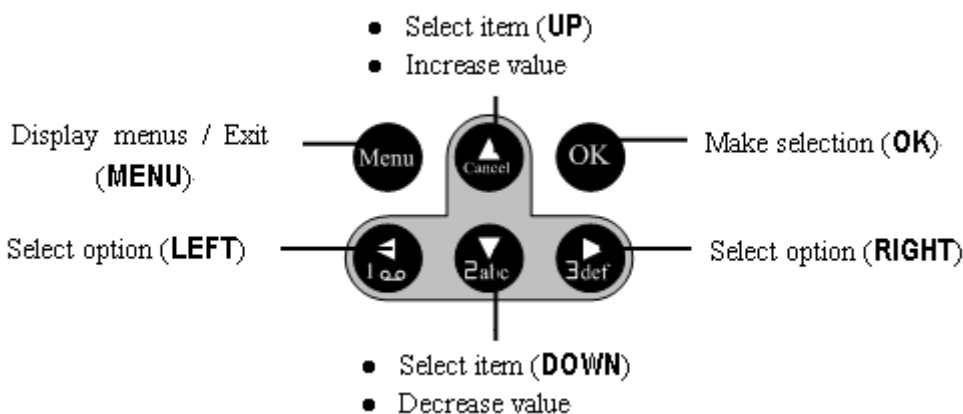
- Select item (**UP**)
- Increase value

Display menus / Exit (**MENU**)

Menu

Cancel

OK

Make selection (**OK**)

Select option (**LEFT**)

1

2abc

3def

Select option (**RIGHT**)

- Select item (**DOWN**)
- Decrease value